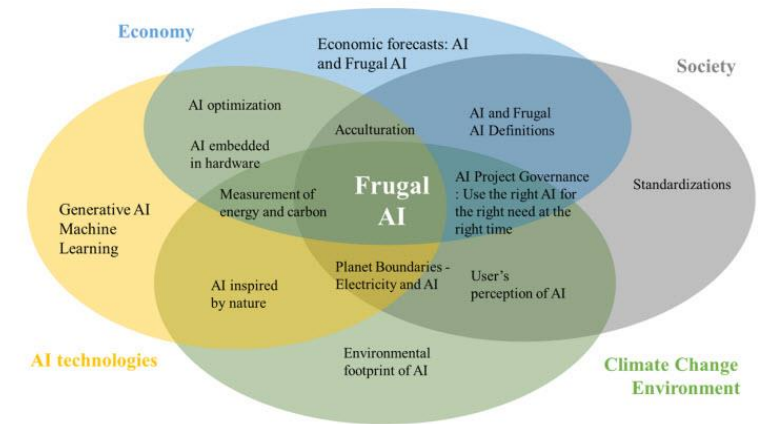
Economy

Economic forecasts: AI and Frugal AI

Society

AI optimization

AI and Frugal AI Definitions

AI embedded in hardware

Acculturation

Measurement of energy and carbon

Frugal AI

AI Project Governance : Use the right AI for the right need at the right time

Standardizations

Generative AI Machine Learning

AI inspired by nature

Planet Boundaries - Electricity and AI

User's perception of AI

AI technologies

Environmental footprint of AI

Climate Change Environment